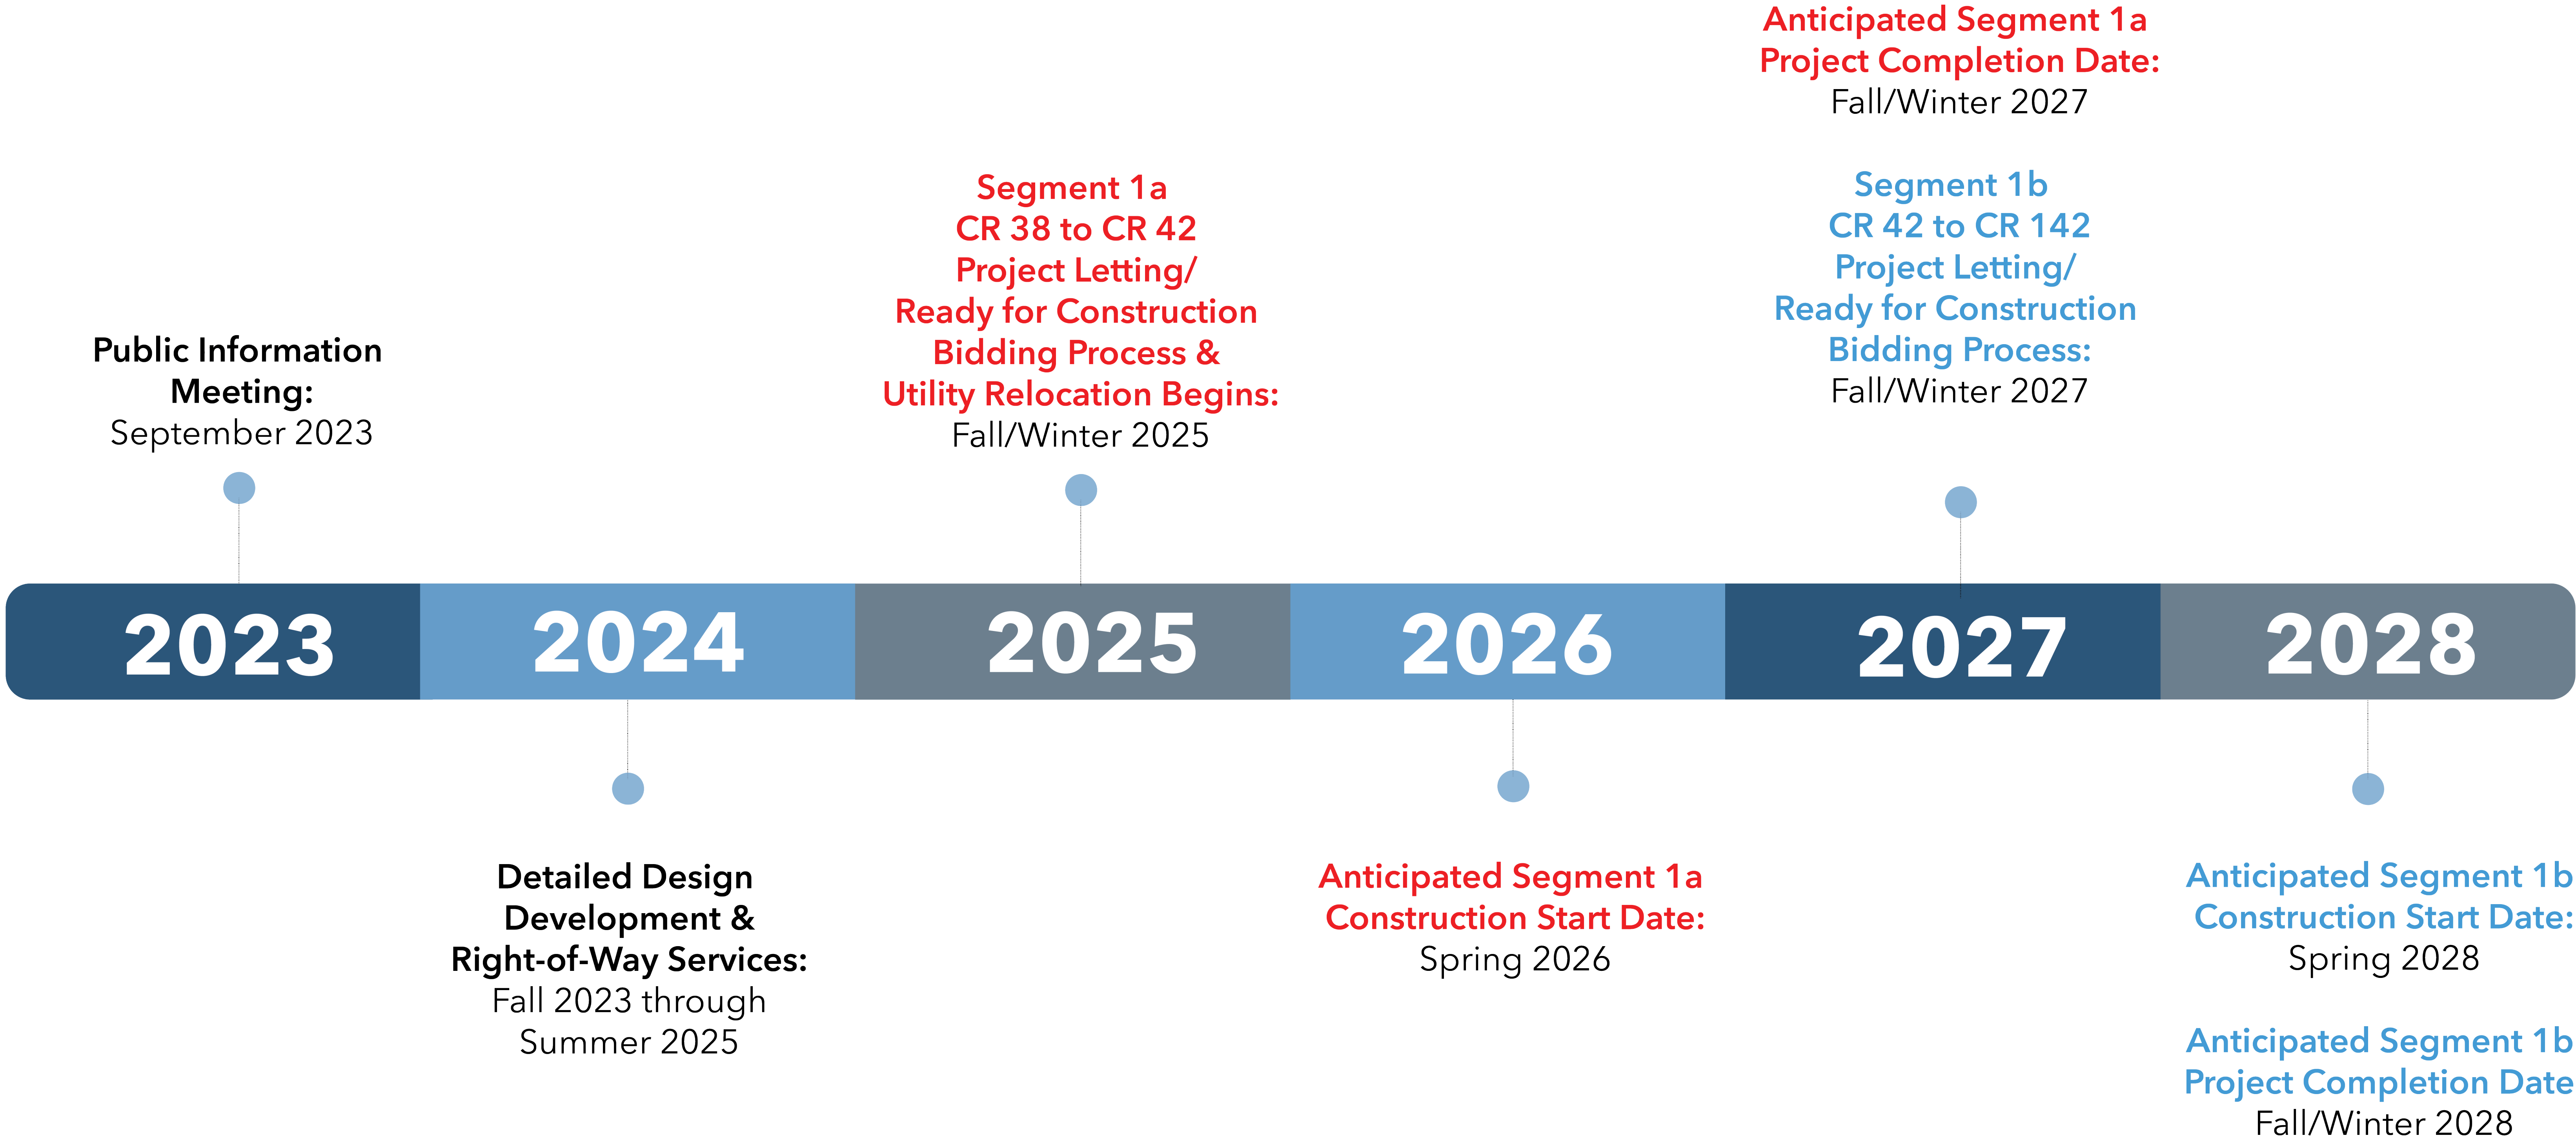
Public Information Meeting:
September 2023

Segment 1a
CR 38 to CR 42
Project Letting/
Ready for Construction
Bidding Process &
Utility Relocation Begins:
Fall/Winter 2025

Anticipated Segment 1a
Project Completion Date:
Fall/Winter 2027

Segment 1b
CR 42 to CR 142
Project Letting/
Ready for Construction
Bidding Process:
Fall/Winter 2027

2023 2024 2025 2026 2027 2028

Detailed Design Development &
Right-of-Way Services:
Fall 2023 through Summer 2025

Anticipated Segment 1a
Construction Start Date:
Spring 2026

Anticipated Segment 1b
Construction Start Date:
Spring 2028

Anticipated Segment 1b
Project Completion Date
Fall/Winter 2028